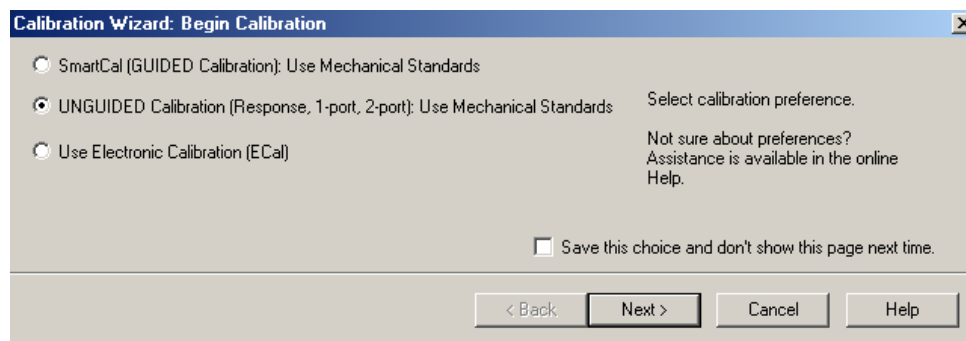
Calibration Wizard: Begin Calibration

SmartCal (GUIDED Calibration): Use Mechanical Standards

UNGUIDED Calibration (Response, 1-port, 2-port): Use Mechanical Standards

Use Electronic Calibration (ECal)

Select calibration preference.

Not sure about preferences? Assistance is available in the online Help.

Save this choice and don't show this page next time.

< Back

Next >

Cancel

Help